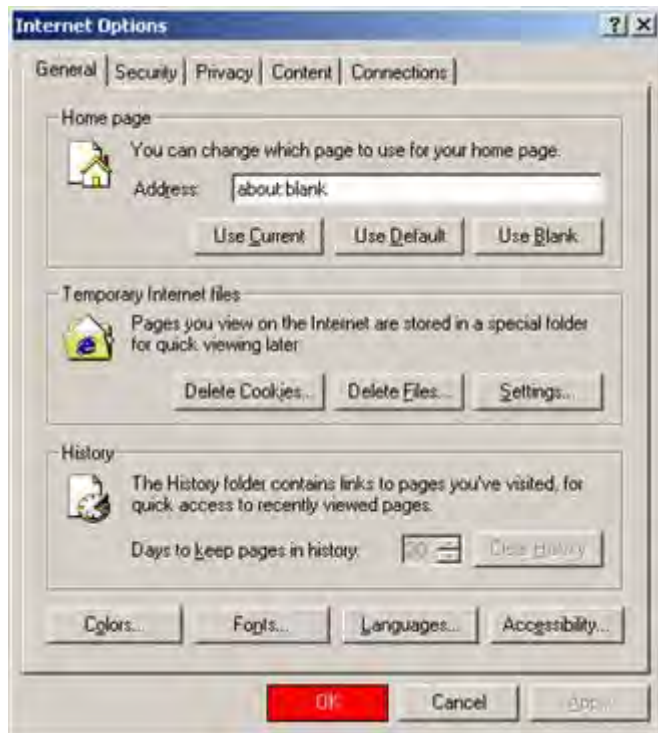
Internet Options

?

General | Security | Privacy | Content | Connections

Home page

You can change which page to use for your home page.

Address: about:blank

Use Current | Use Default | Use Blank

Temporary Internet files

Pages you view on the Internet are stored in a special folder for quick viewing later.

Delete Cookies... | Delete Files... | Settings...

History

The History folder contains links to pages you've visited, for quick access to recently viewed pages.

Days to keep pages in history: 20 | Clear History

Colors... | Fonts... | Languages... | Accessibility...

OK | Cancel | Apply